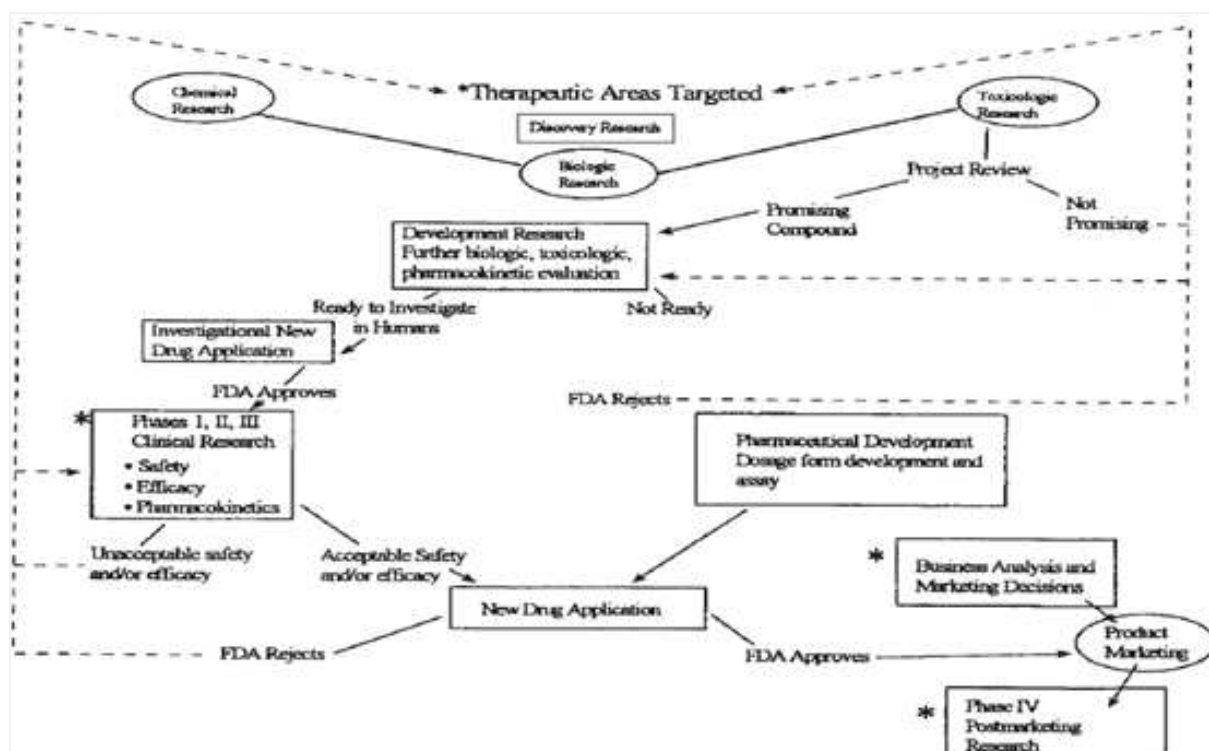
*Therapeutic Areas Targeted

Chemical Research

Discovery Research

Toxicologic Research

Biologic Research

Project Review

Promising Compound

Not Promising

Development Research
Further biologic, toxicologic, pharmacokinetic evaluation

Ready to Investigate in Humans

Not Ready

Investigational New Drug Application

FDA Approves

FDA Rejects

* Phases I, II, III Clinical Research
• Safety
• Efficacy
• Pharmacokinetics

Pharmaceutical Development
Dosage form development and assay

Unacceptable safety and/or efficacy

Acceptable Safety and/or efficacy

* Business Analysis and Marketing Decisions

New Drug Application

FDA Rejects

FDA Approves

Product Marketing

* Phase IV
Postmarketing
Research